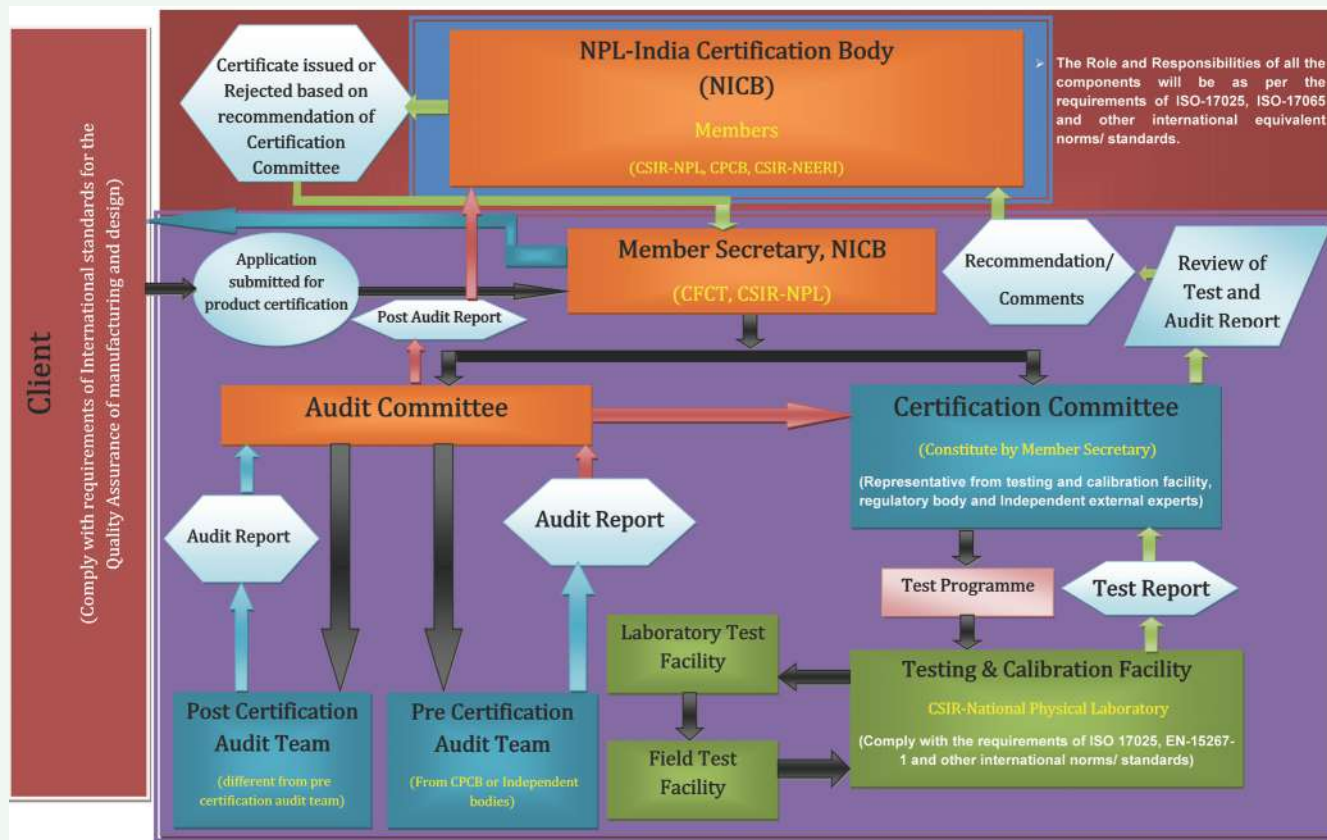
Client

(Comply with requirements of International standards for the Quality Assurance of manufacturing and design)

Certificate issued or Rejected based on recommendation of Certification Committee

NPL-India Certification Body (NICB)

Members

(CSIR-NPL, CPCB, CSIR-NEERI)

The Role and Responsibilities of all the components will be as per the requirements of ISO-17025, ISO-17065 and other international equivalent norms/ standards.

Application submitted for product certification

Member Secretary, NICB

(CFCT, CSIR-NPL)

Recommendation/ Comments

Review of Test and Audit Report

Post Audit Report

Audit Committee

Certification Committee

(Constitute by Member Secretary)

(Representative from testing and calibration facility, regulatory body and Independent external experts)

Audit Report

Audit Report

Test Programme

Test Report

Laboratory Test Facility

Testing & Calibration Facility

CSIR-National Physical Laboratory

(Comply with the requirements of ISO 17025, EN-15267-1 and other international norms/ standards)

Field Test Facility

Post Certification Audit Team

(different from pre certification audit team)

Pre Certification Audit Team

(From CPCB or Independent bodies)